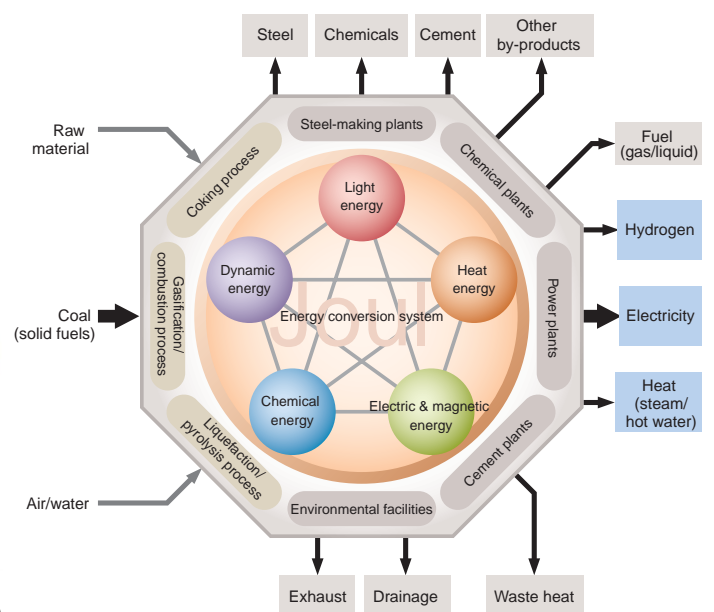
Steel
Chemicals
Cement
Other by-products

Raw material
Fuel (gas/liquid)
Hydrogen
Coal (solid fuels)
Electricity
Heat (steam/ hot water)
Air/water

Steel-making plants
Chemical plants
Power plants
Cement plants
Environmental facilities
Liquefaction/ pyrolysis process
Gasification/ combustion process
Coking process

Light energy
Dynamic energy
Heat energy
Joul
Energy conversion system
Chemical energy
Electric & magnetic energy

Exhaust
Drainage
Waste heat